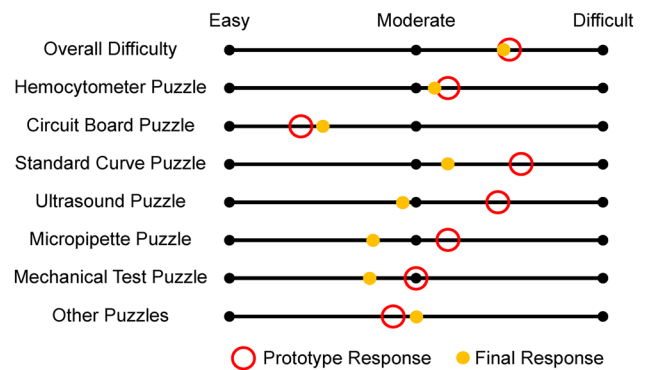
Easy Moderate Difficult

Overall Difficulty
Hemocytometer Puzzle
Circuit Board Puzzle
Standard Curve Puzzle
Ultrasound Puzzle
Micropipette Puzzle
Mechanical Test Puzzle
Other Puzzles

Prototype Response
Final Response